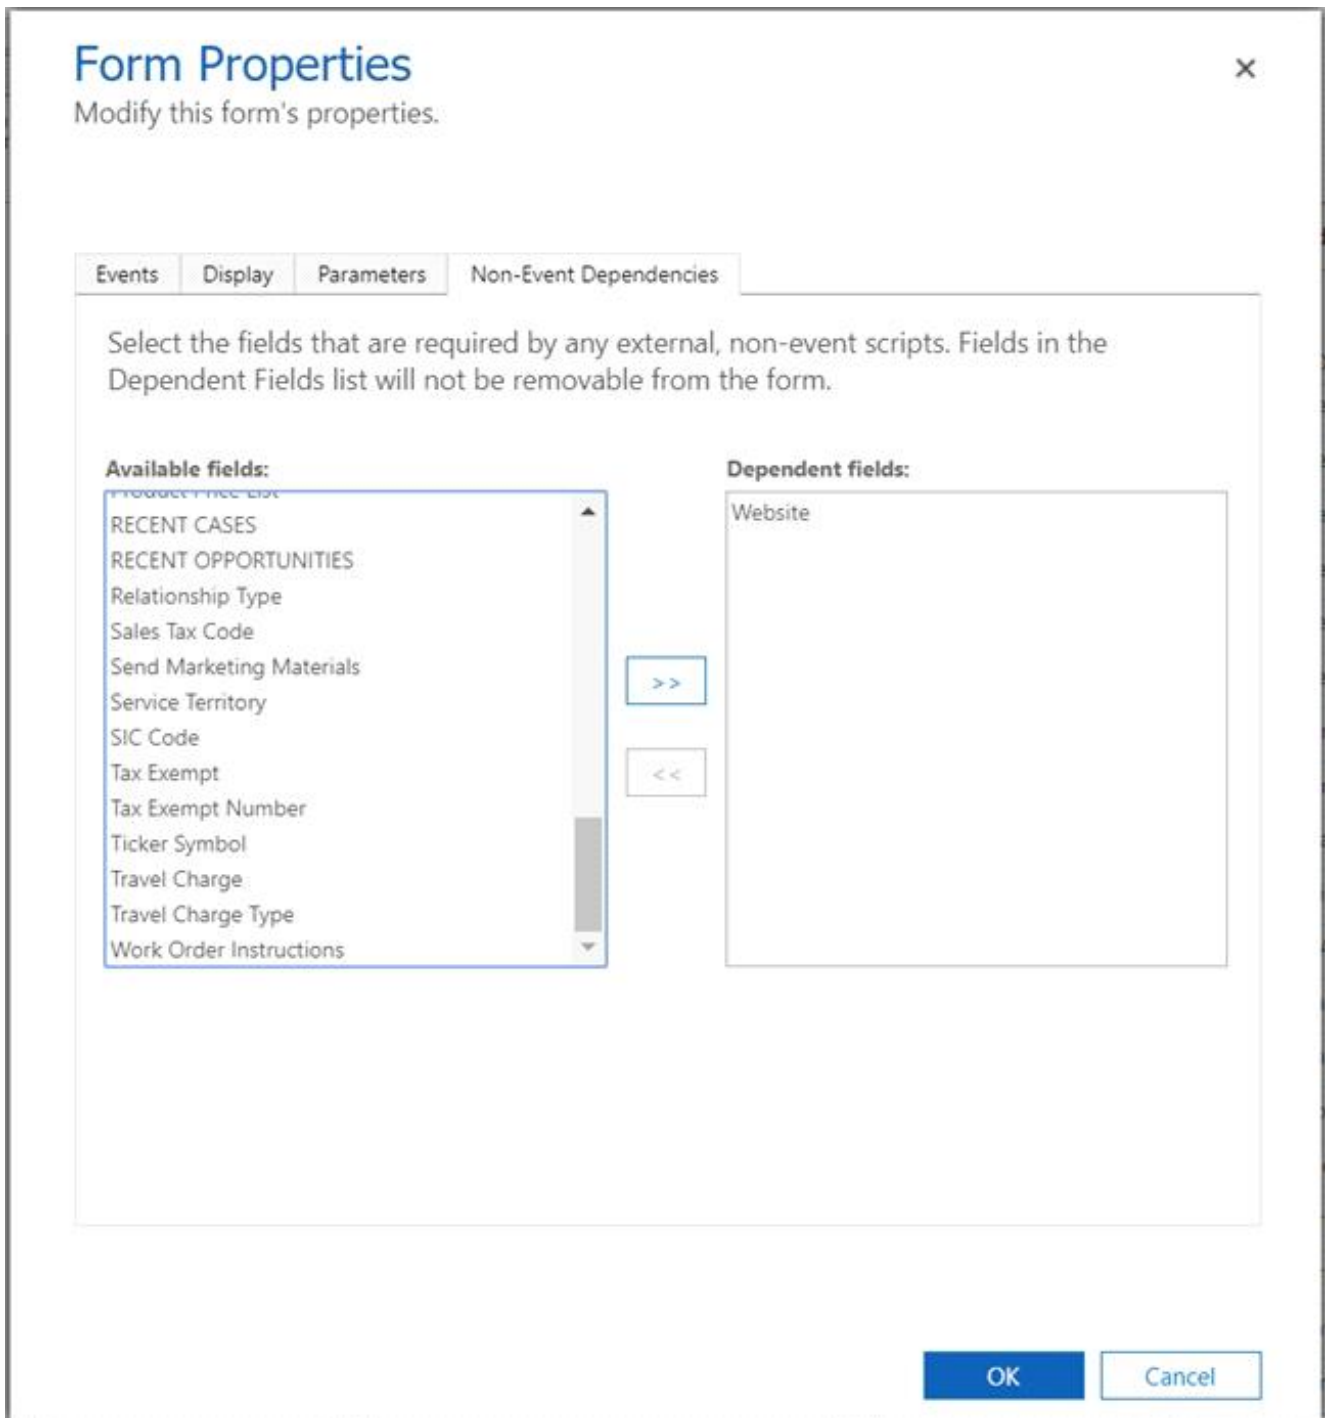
Form Properties
Modify this form's properties.

×

Events
Display
Parameters
Non-Event Dependencies

Select the fields that are required by any external, non-event scripts. Fields in the Dependent Fields list will not be removable from the form.

Available fields:
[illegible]
RECENT CASES
RECENT OPPORTUNITIES
Relationship Type
Sales Tax Code
Send Marketing Materials
Service Territory
SIC Code
Tax Exempt
Tax Exempt Number
Ticker Symbol
Travel Charge
Travel Charge Type
Work Order Instructions

>>
<<

Dependent fields:
Website

OK
Cancel